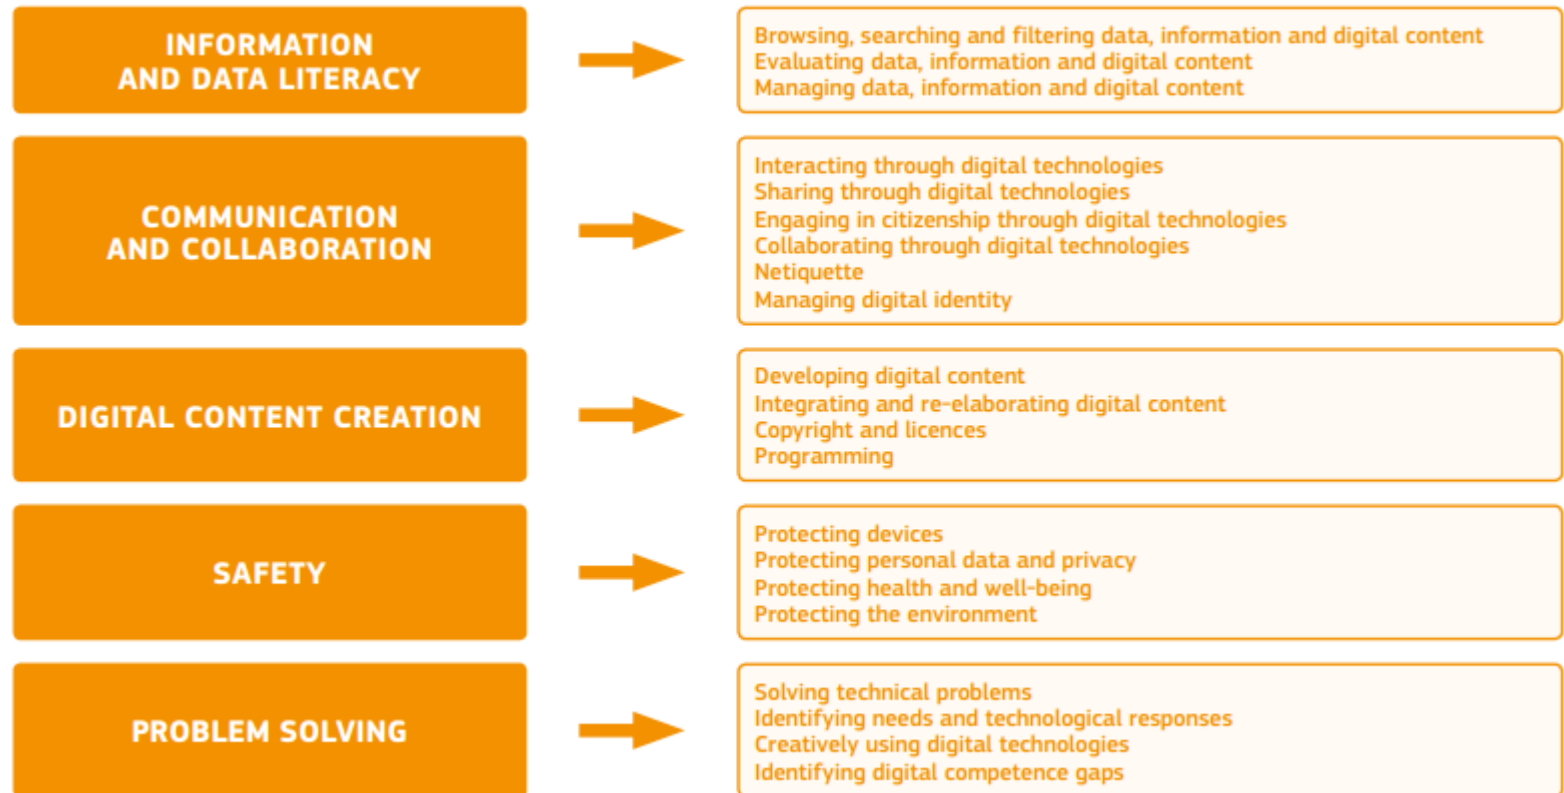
INFORMATION AND DATA LITERACY

Browsing, searching and filtering data, information and digital content
Evaluating data, information and digital content
Managing data, information and digital content

COMMUNICATION AND COLLABORATION

Interacting through digital technologies
Sharing through digital technologies
Engaging in citizenship through digital technologies
Collaborating through digital technologies
Netiquette
Managing digital identity

DIGITAL CONTENT CREATION

Developing digital content
Integrating and re-elaborating digital content
Copyright and licences
Programming

SAFETY

Protecting devices
Protecting personal data and privacy
Protecting health and well-being
Protecting the environment

PROBLEM SOLVING

Solving technical problems
Identifying needs and technological responses
Creatively using digital technologies
Identifying digital competence gaps